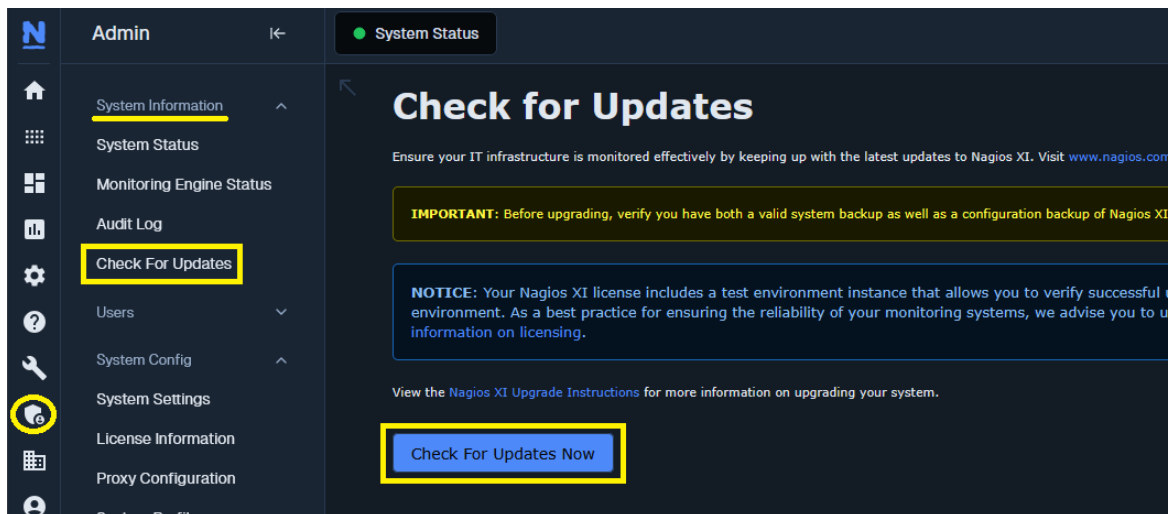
N

Admin

System Status

System Information

System Status

Monitoring Engine Status

Audit Log

Check For Updates

Users

System Config

System Settings

License Information

Proxy Configuration

Check for Updates

Ensure your IT infrastructure is monitored effectively by keeping up with the latest updates to Nagios XI. Visit www.nagios.com

IMPORTANT: Before upgrading, verify you have both a valid system backup as well as a configuration backup of Nagios XI

NOTICE: Your Nagios XI license includes a test environment instance that allows you to verify successful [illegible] environment. As a best practice for ensuring the reliability of your monitoring systems, we advise you to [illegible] information on licensing.

View the Nagios XI Upgrade Instructions for more information on upgrading your system.

Check For Updates Now